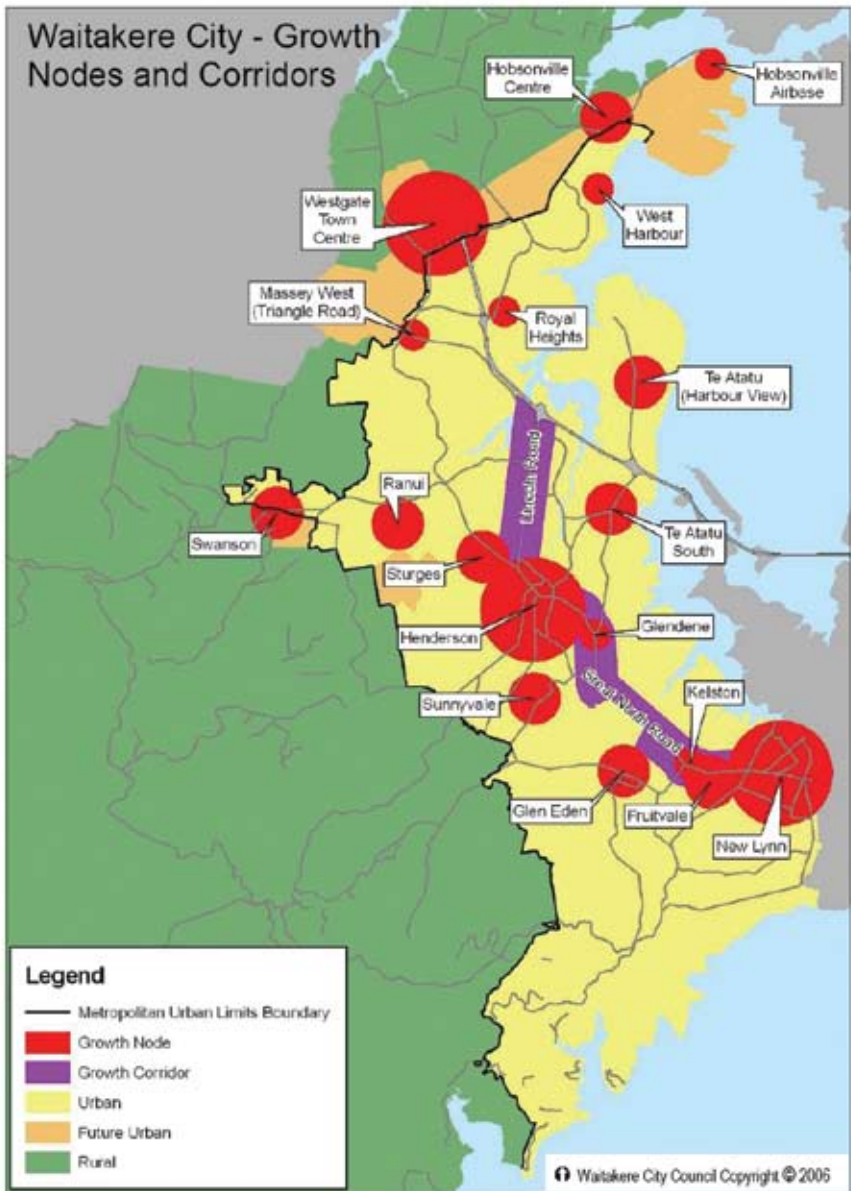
Waitakere City - Growth Nodes and Corridors

Hobsonville Centre

Hobsonville Airbase

Westgate Town Centre

West Harbour

Massey West (Triangle Road)

Royal Heights

Te Atatu (Harbour View)

Lincoln Road

Ranui

Swanson

Te Atatu South

Sturges

Henderson

Glendene

Great North Road

Sunnyvale

Kelston

Glen Eden

Fruitvale

New Lynn

Legend

Metropolitan Urban Limits Boundary

Growth Node

Growth Corridor

Urban

Future Urban

Rural

Waitakere City Council Copyright © 2006